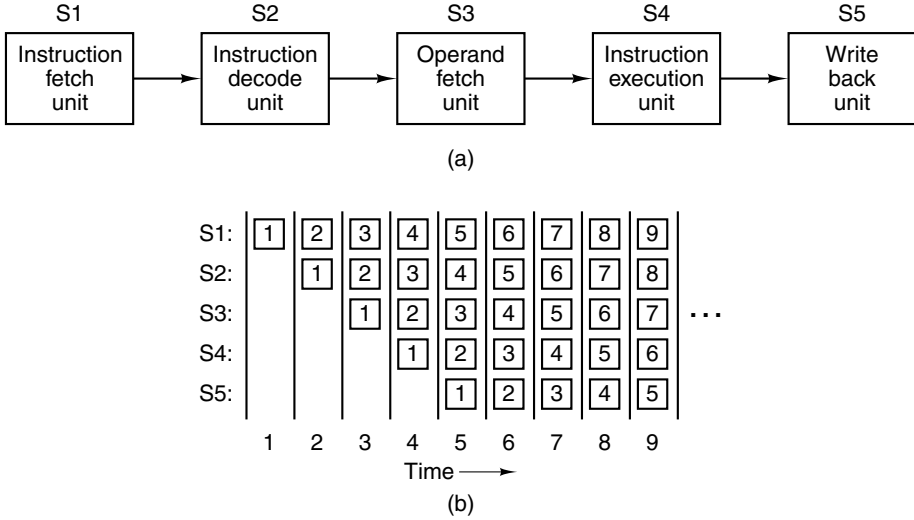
S1
Instruction fetch unit

S2
Instruction decode unit

S3
Operand fetch unit

S4
Instruction execution unit

S5
Write back unit

(a)

| | | | | | | | | | |
|---|---|---|---|---|---|---|---|---|---|
| S1: | 1 | 2 | 3 | 4 | 5 | 6 | 7 | 8 | 9 |
| S2: | | 1 | 2 | 3 | 4 | 5 | 6 | 7 | 8 |
| S3: | | | 1 | 2 | 3 | 4 | 5 | 6 | 7 |
| S4: | | | | 1 | 2 | 3 | 4 | 5 | 6 |
| S5: | | | | | 1 | 2 | 3 | 4 | 5 |
| | 1 | 2 | 3 | 4 | 5 | 6 | 7 | 8 | 9 |

. . .

Time

(b)